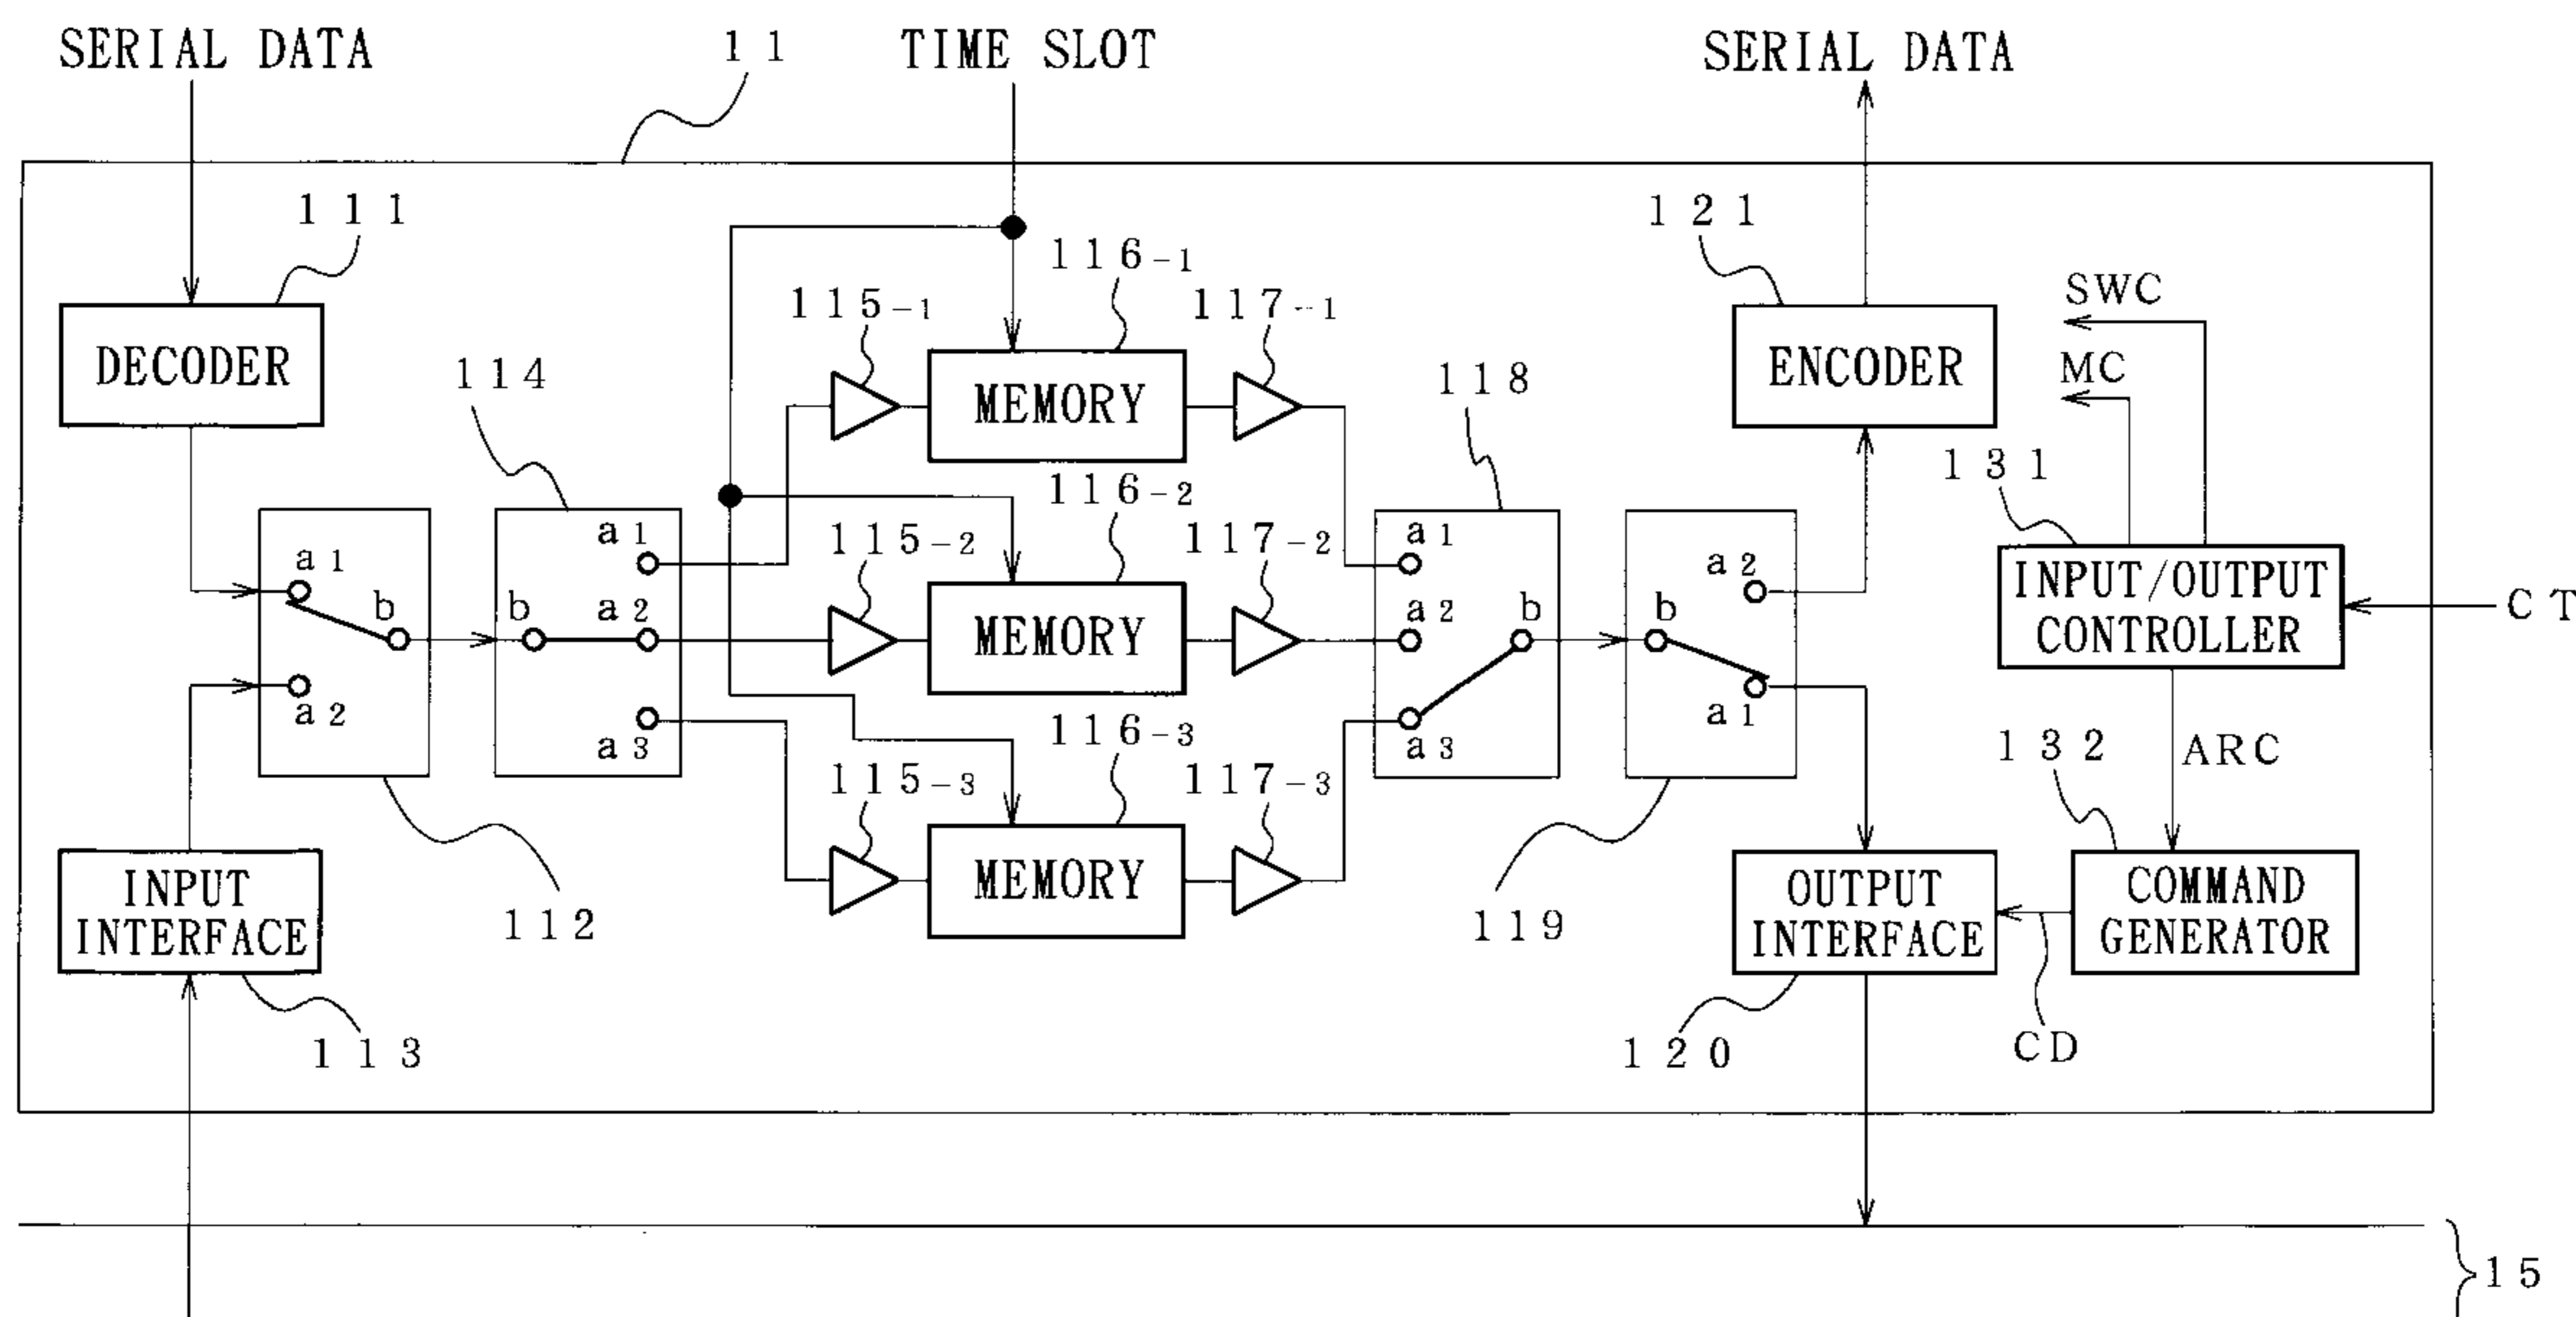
SERIAL DATA
11
TIME SLOT
SERIAL DATA

111
DECODER
114
115-1
116-1
MEMORY
117-1
118
121
ENCODER
SWC
MC
131

a1
b
a2
b
a1
a2
a3
116-2
115-2
MEMORY
117-2
a1
a2
b
a3
a2
b
a1
INPUT/OUTPUT CONTROLLER
CT

116-3
115-3
MEMORY
117-3
132
ARC

INPUT INTERFACE
112
119
OUTPUT INTERFACE
COMMAND GENERATOR
113
120
CD
15